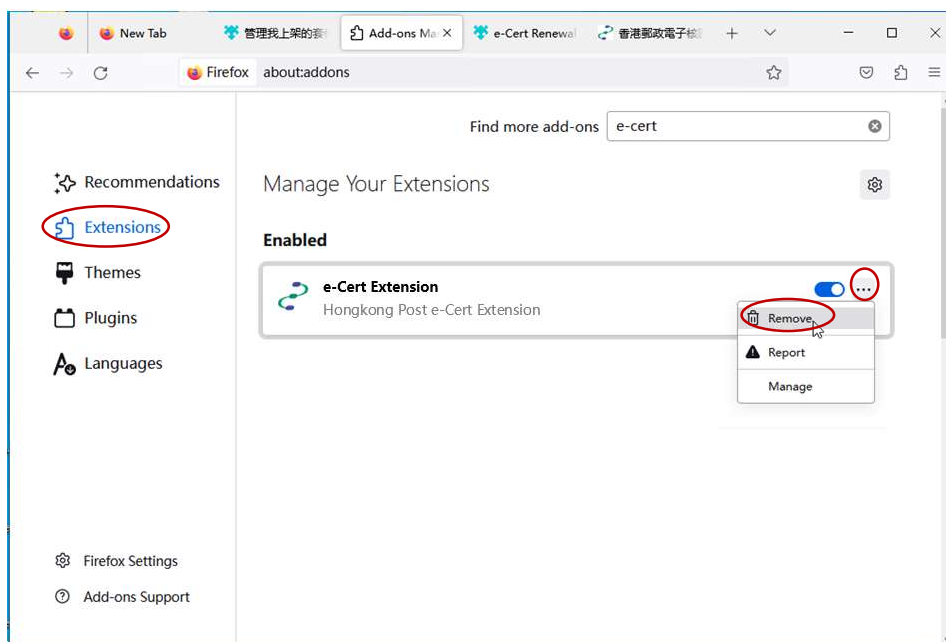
New Tab
管理我上架的套
Add-ons Ma
e-Cert Renewal
香港郵政電子核
Firefox
about:addons

Find more add-ons
e-cert

Recommendations
Extensions
Themes
Plugins
Languages

Manage Your Extensions

Enabled

e-Cert Extension
Hongkong Post e-Cert Extension

...
Remove
Report
Manage

Firefox Settings
Add-ons Support